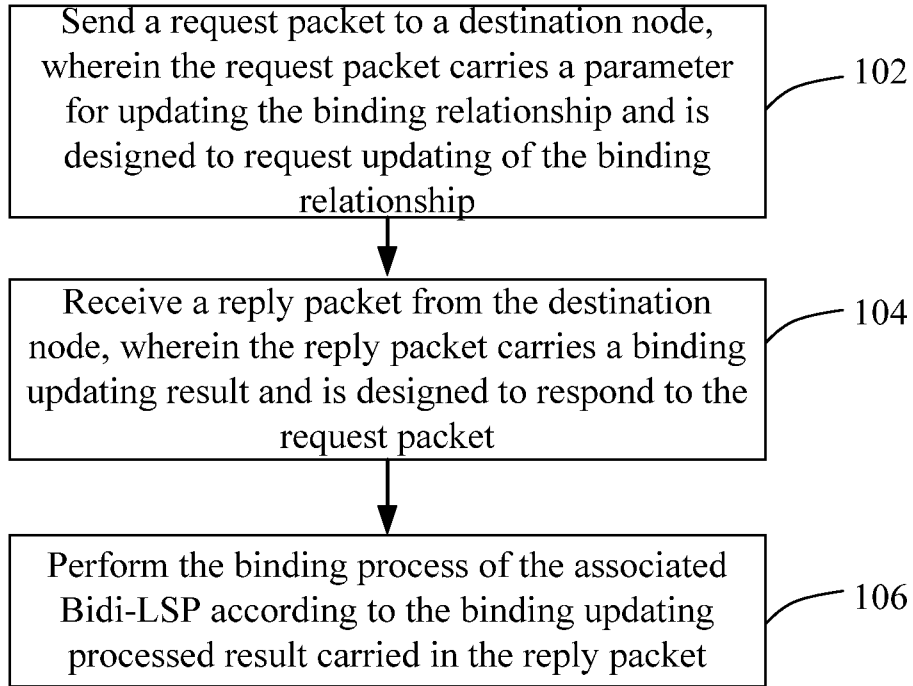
Send a request packet to a destination node, wherein the request packet carries a parameter for updating the binding relationship and is designed to request updating of the binding relationship

102

Receive a reply packet from the destination node, wherein the reply packet carries a binding updating result and is designed to respond to the request packet

104

Perform the binding process of the associated Bidi-LSP according to the binding updating processed result carried in the reply packet

106